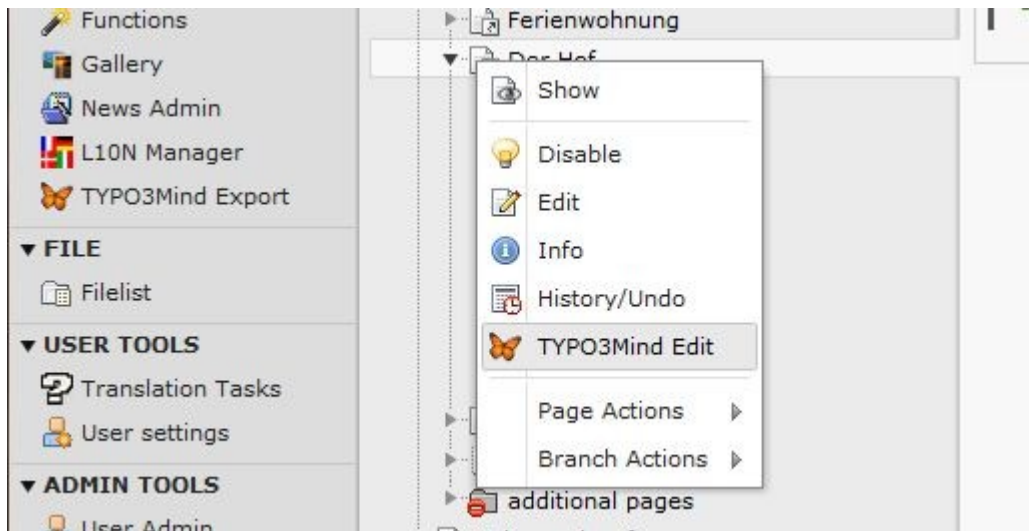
Functions
Gallery
News Admin
L10N Manager
TYPO3Mind Export
▾ FILE
Filelist
▾ USER TOOLS
Translation Tasks
User settings
▾ ADMIN TOOLS
User Admin

Ferienwohnung
Der Hof
Show
Disable
Edit
Info
History/Undo
TYPO3Mind Edit
Page Actions
Branch Actions
additional pages